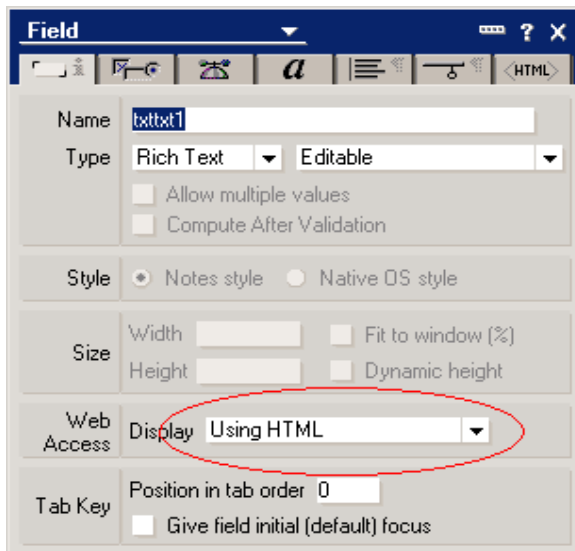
Field

? X

a

<HTML>

Name txttxt1

Type Rich Text Editable

Allow multiple values

Compute After Validation

Style Notes style Native OS style

Size Width Fit to window (%)

Height Dynamic height

Web Access Display Using HTML

Tab Key Position in tab order 0

Give field initial (default) focus